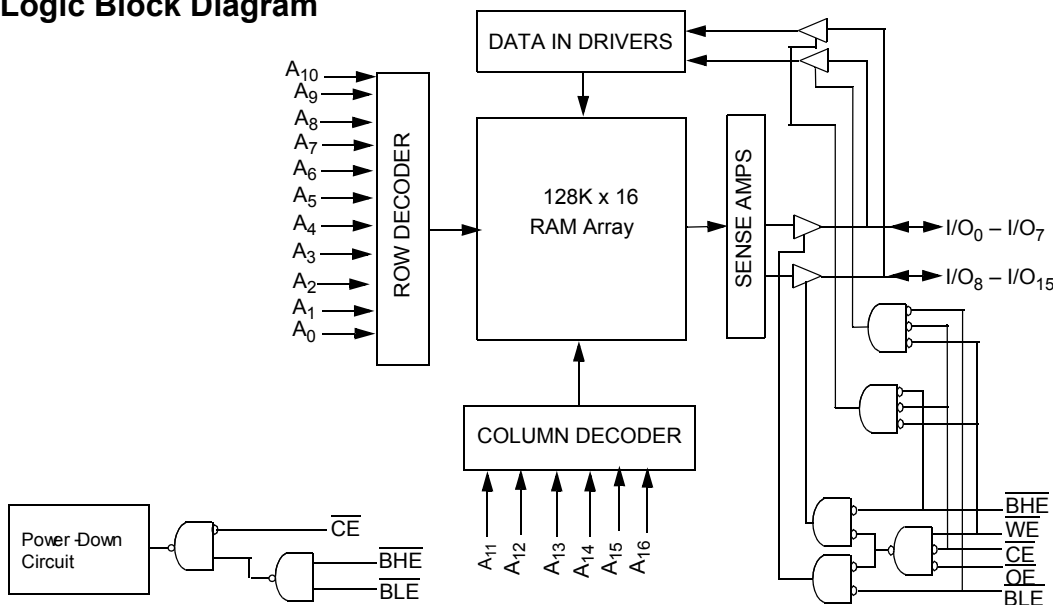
Logic Block Diagram

DATA IN DRIVERS

$A_{10}$
$A_9$
$A_8$
$A_7$
$A_6$
$A_5$
$A_4$
$A_3$
$A_2$
$A_1$
$A_0$

ROW DECODER

128K x 16
RAM Array

SENSE AMPS

$I/O_0 – I/O_7$
$I/O_8 – I/O_{15}$

COLUMN DECODER

$A_{11}$ $A_{12}$ $A_{13}$ $A_{14}$ $A_{15}$ $A_{16}$

Power-Down Circuit

$\overline{CE}$
$\overline{BHE}$
$\overline{BLE}$

$\overline{BHE}$
$\overline{WE}$
$\overline{CE}$
$\overline{OE}$
$\overline{BLE}$